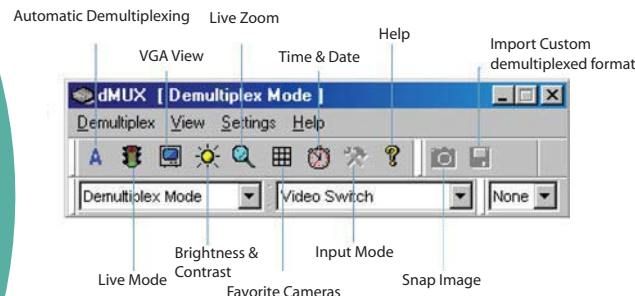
Automatic Demultiplexing

Live Zoom

VGA View

Time & Date

Help

Import Custom demultiplexed format

dMUX [ Demultiplex Mode ]

Demultiplex View Settings Help

A

Demultiplex Mode

Video Switch

None

Brightness & Contrast

Input Mode

Live Mode

Snap Image

Favorite Cameras